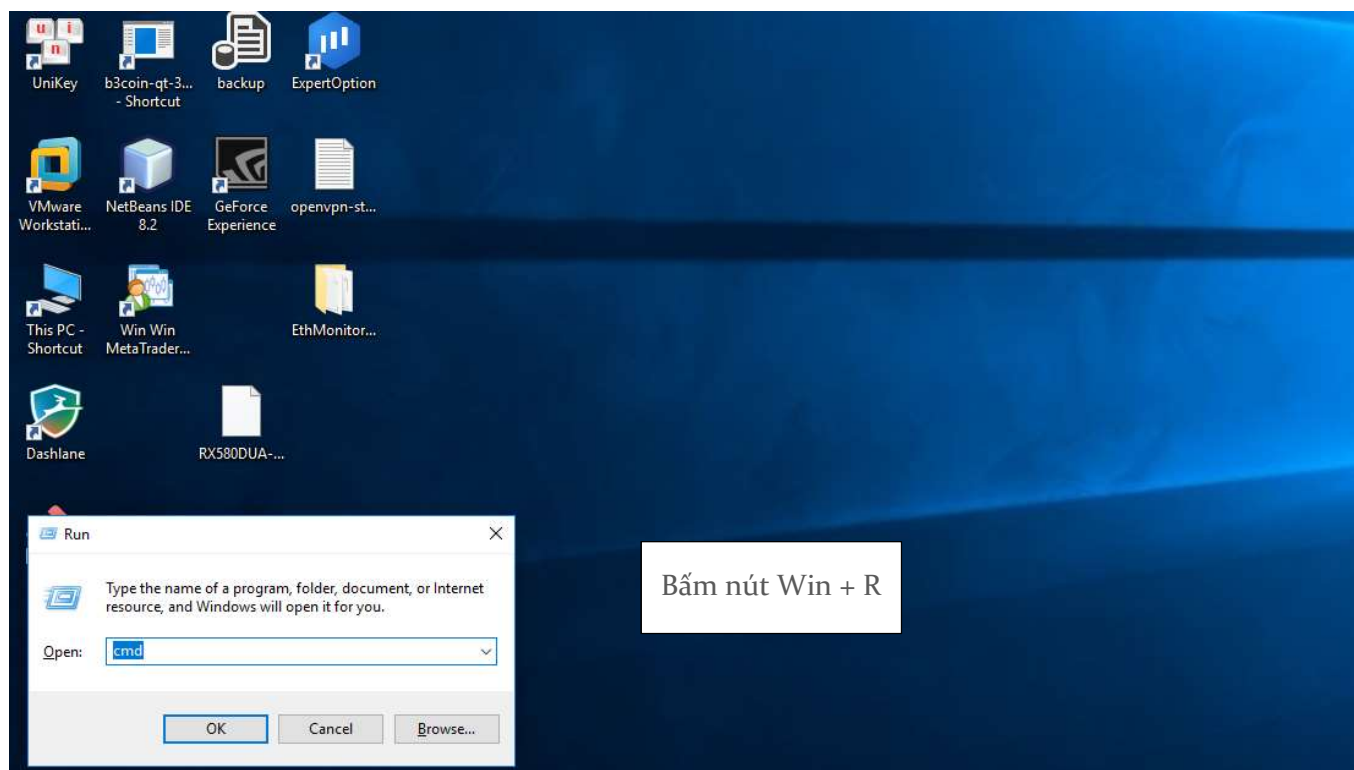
UniKey
b3coin-qt-3... - Shortcut
backup
ExpertOption
VMware Workstati...
NetBeans IDE 8.2
GeForce Experience
openvpn-st...
This PC - Shortcut
Win Win MetaTrader...
EthMonitor...
Dashlane
RX580DUA-...

Run
Type the name of a program, folder, document, or Internet resource, and Windows will open it for you.
Open: cmd
OK
Cancel
Browse...

Bấm nút Win + R